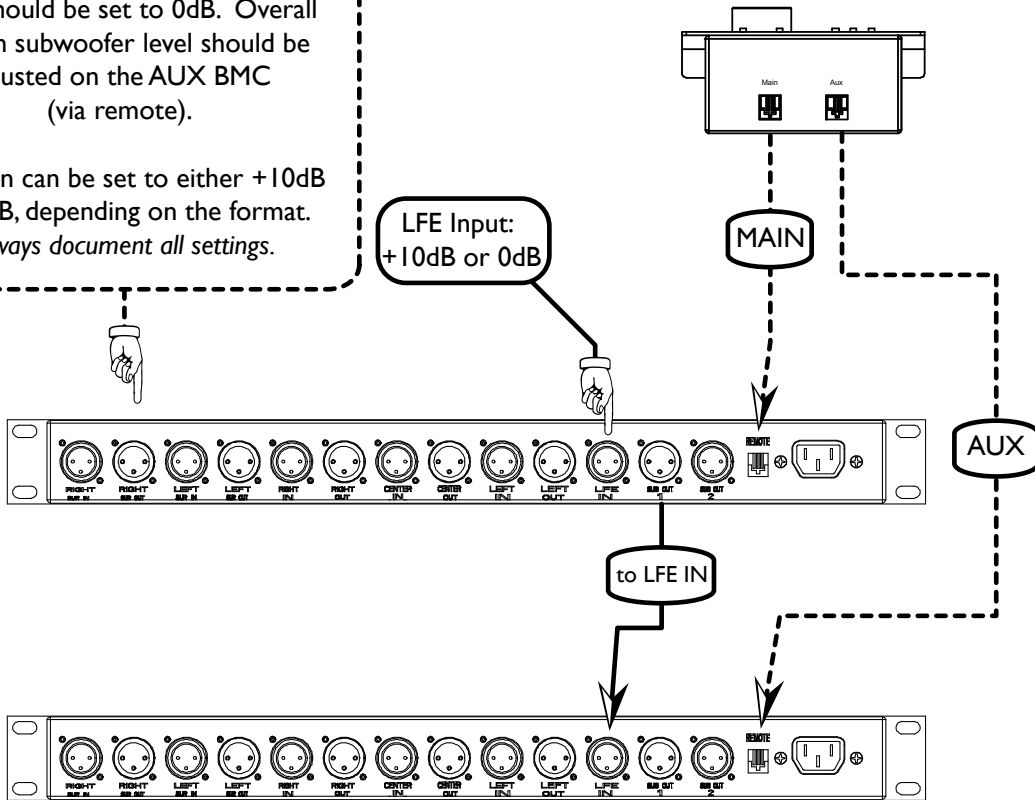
hould be set to 0dB. Overall
n subwoofer level should be
usted on the AUX BMC
(via remote).

n can be set to either +10dB
B, depending on the format.
ways document all settings.

Main
Aux

LFE Input:
+10dB or 0dB

MAIN

AUX

RIGHT SUB IN
RIGHT SUB OUT
LEFT SUB IN
LEFT SUB OUT
RIGHT IN
RIGHT OUT
CENTER IN
CENTER OUT
LEFT IN
LEFT OUT
LFE IN
SUB OUT 1
SUB OUT 2
REMOTE

to LFE IN

RIGHT SUB IN
RIGHT SUB OUT
LEFT SUB IN
LEFT SUB OUT
RIGHT IN
RIGHT OUT
CENTER IN
CENTER OUT
LEFT IN
LEFT OUT
LFE IN
SUB OUT 1
SUB OUT 2
REMOTE